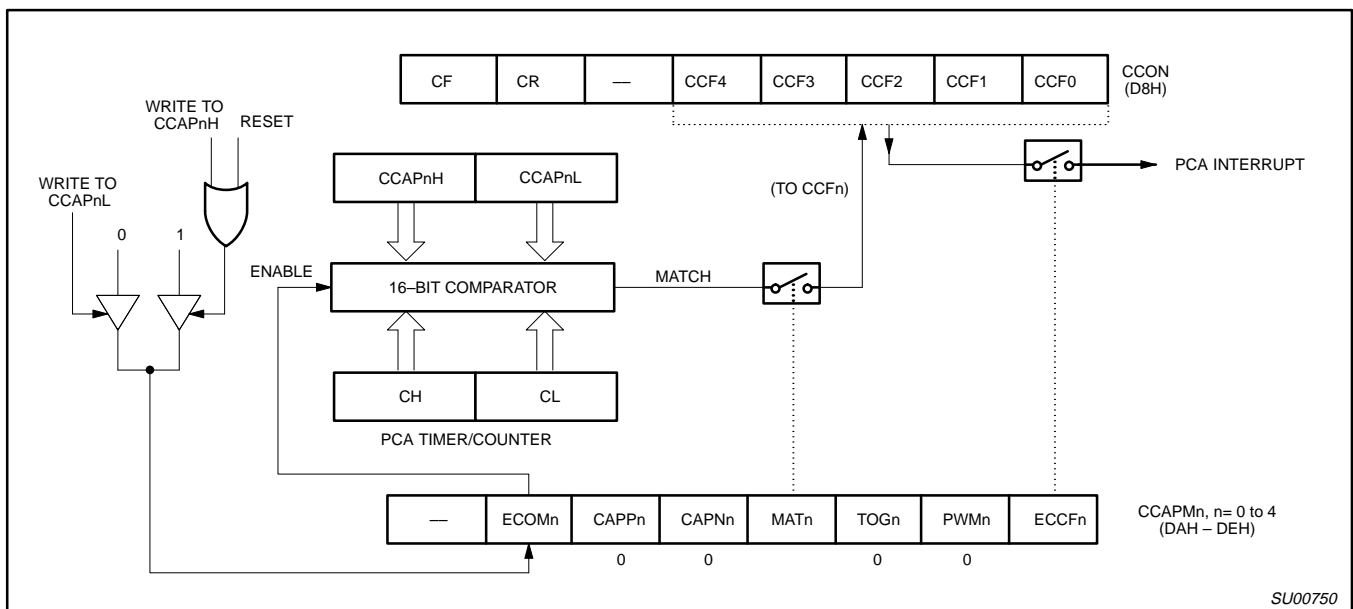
| CF | CR | — | CCF4 | CCF3 | CCF2 | CCF1 | CCF0 |
|---|---|---|---|---|---|---|---|

CCON (D8H)

WRITE TO CCAPnH

RESET

WRITE TO CCAPnL

0

1

CCAPnH

CCAPnL

(TO CCFn)

PCA INTERRUPT

ENABLE

16–BIT COMPARATOR

MATCH

CH

CL

PCA TIMER/COUNTER

| — | ECOMn | CAPPn | CAPNn | MATn | TOGn | PWMn | ECCFn |
|---|---|---|---|---|---|---|---|
| | | 0 | 0 | | 0 | 0 | |

CCAPMn, n= 0 to 4 (DAH – DEH)

SU00750